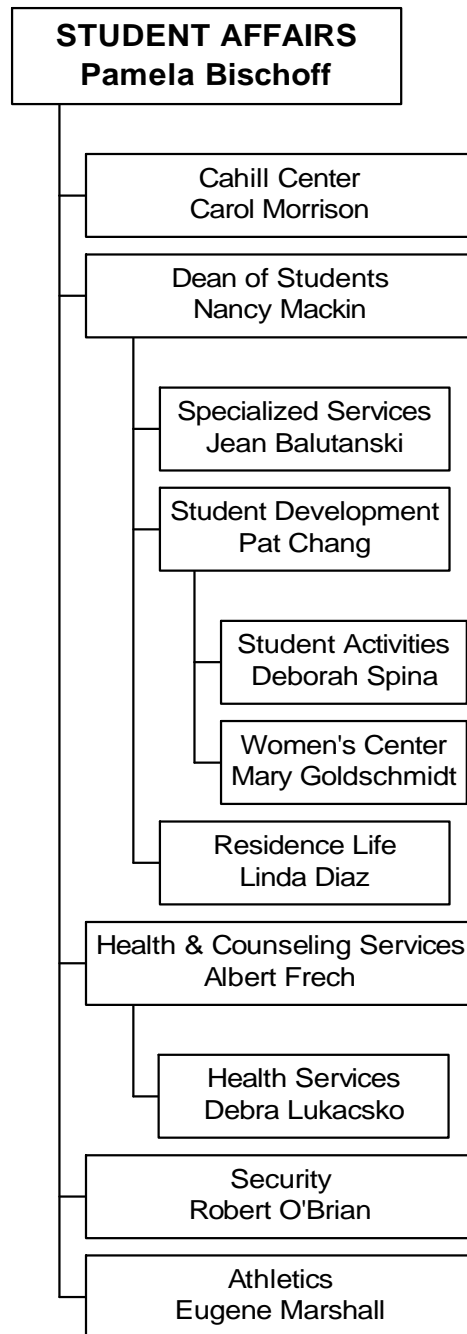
STUDENT AFFAIRS
Pamela Bischoff

Cahill Center
Carol Morrison

Dean of Students
Nancy Mackin

Specialized Services
Jean Balutanski

Student Development
Pat Chang

Student Activities
Deborah Spina

Women's Center
Mary Goldschmidt

Residence Life
Linda Diaz

Health & Counseling Services
Albert Frech

Health Services
Debra Lukacsko

Security
Robert O'Brian

Athletics
Eugene Marshall